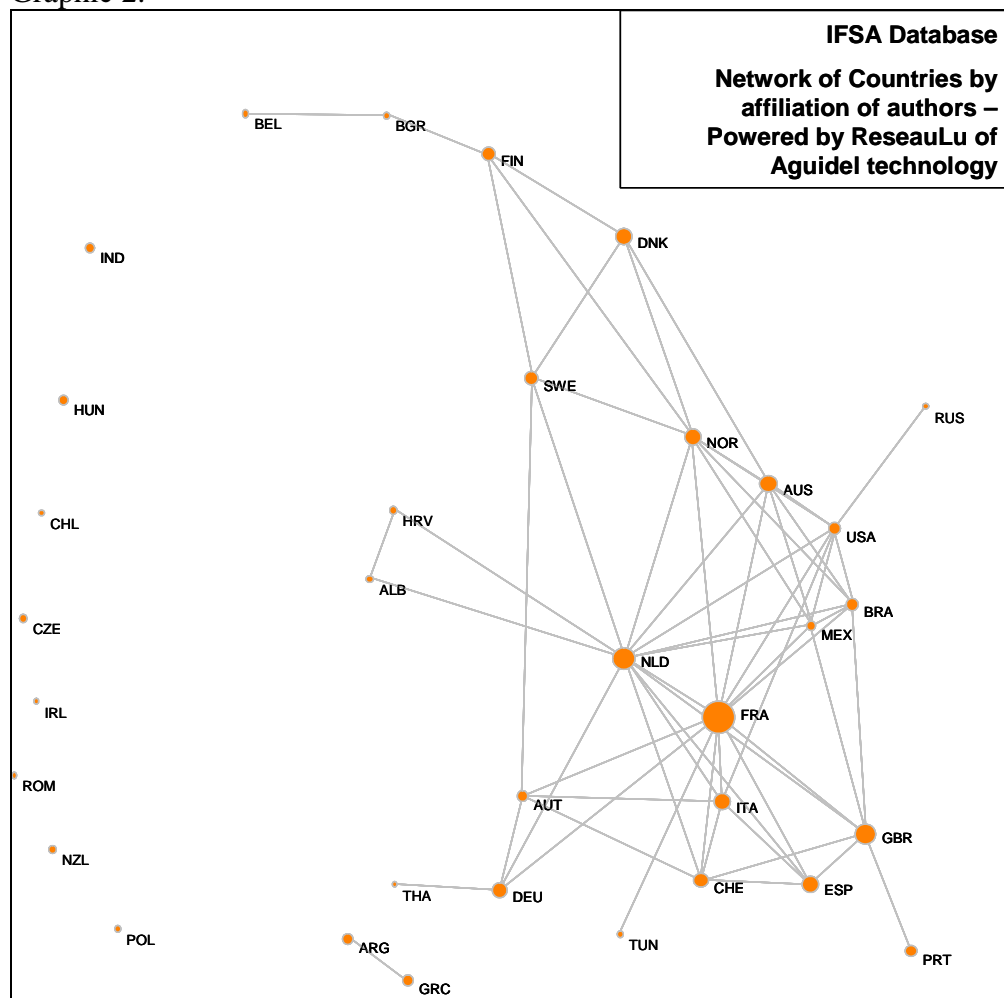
Graphic 2.

IFSA Database

Network of Countries by affiliation of authors – Powered by ReseauLu of Aguidel technology

BEL
BGR
FIN
DNK
IND
SWE
HUN
RUS
NOR
AUS
CHL
HRV
USA
ALB
BRA
MEX
CZE
NLD
IRL
FRA
ROM
AUT
ITA
GBR
NZL
THA
DEU
CHE
ESP
POL
ARG
TUN
PRT
GRC